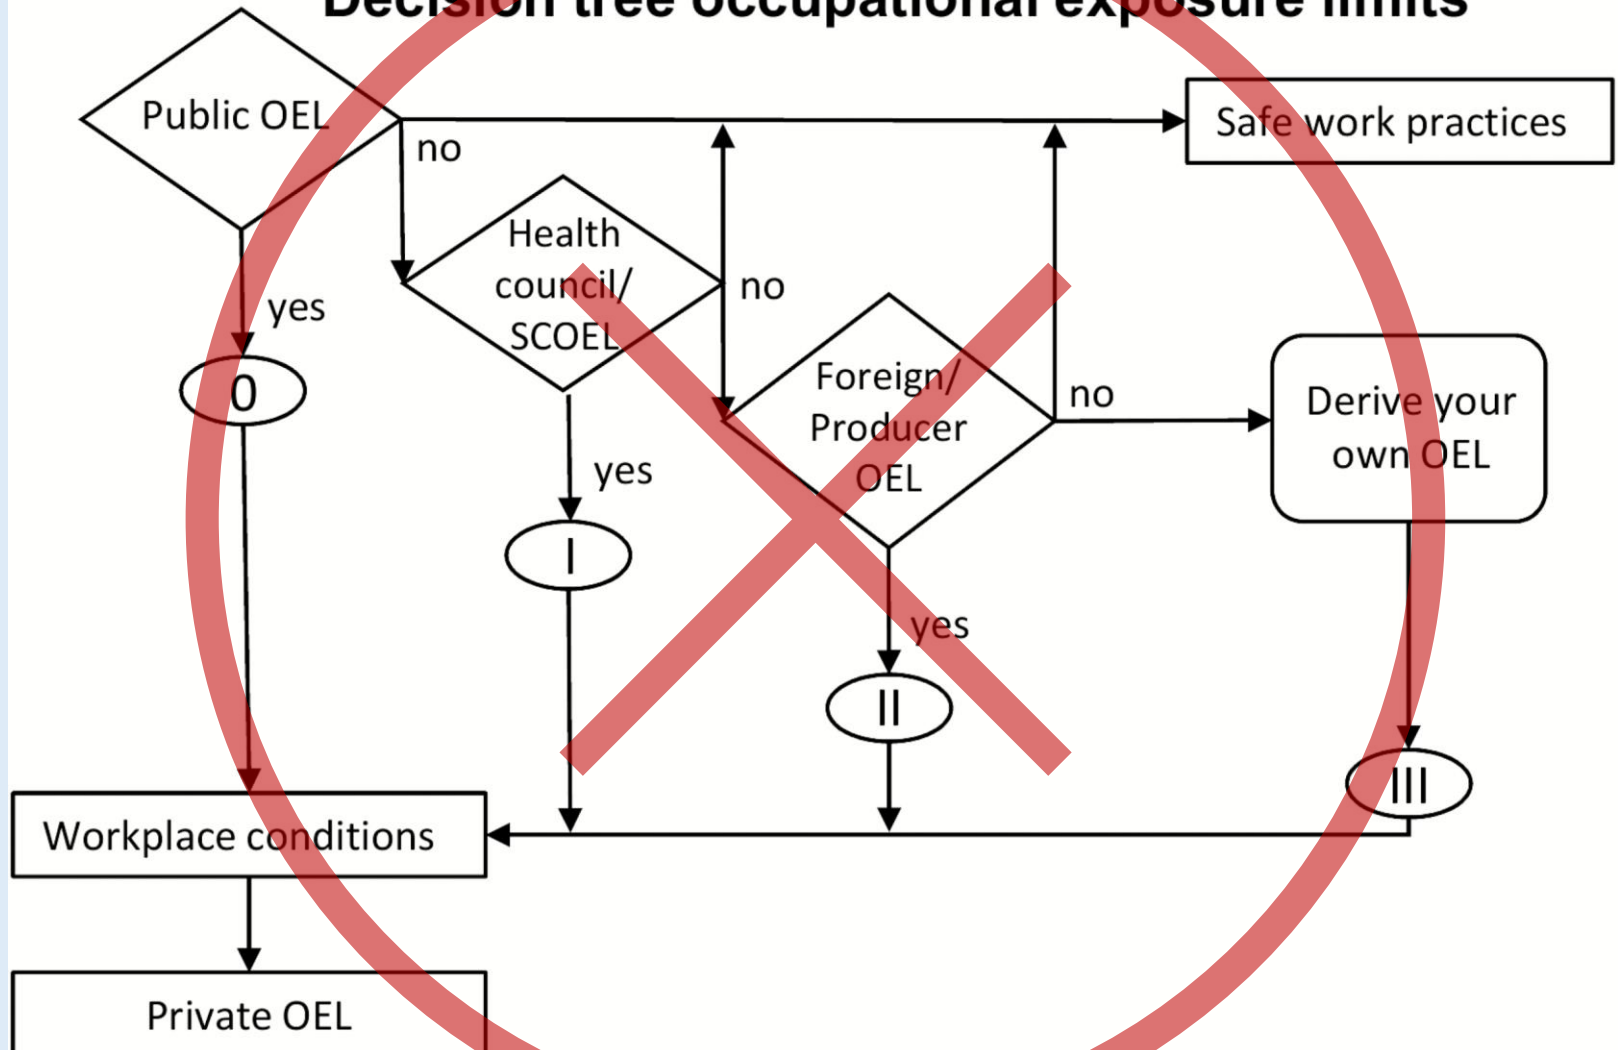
Decision tree occupational exposure limits

Public OEL

no

Safe work practices

Health council/ SCOEL

no

yes

0

Foreign/ Producer OEL

no

Derive your own OEL

yes

I

yes

II

III

Workplace conditions

Private OEL